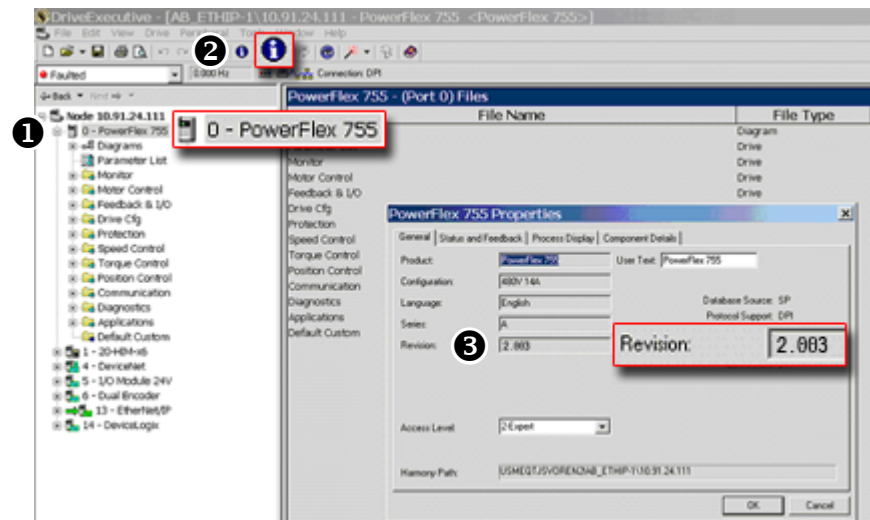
DriveExecutive - [AB_ETHIP-1\10.91.24.111 - PowerFlex 755 <PowerFlex 755>]
File Edit View Drive Peri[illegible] To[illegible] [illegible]ndow Help

Faulted
0.000 Hz
Connection: DPI

Back Next

❷

❶

Node 10.91.24.111
0 - PowerFlex 755
0 - PowerFlex 755
Diagrams
Parameter List
Monitor
Motor Control
Feedback & I/O
Drive Cfg
Protection
Speed Control
Torque Control
Position Control
Communication
Diagnostics
Applications
Default Custom
1 - 20-HIM-x6
4 - DeviceNet
5 - I/O Module 24V
6 - Dual Encoder
13 - EtherNet/IP
14 - DeviceLogix

PowerFlex 755 - (Port 0) Files

| File Name | File Type |
|---|---|
| | Diagram |
| | Drive |
| Monitor | Drive |
| Motor Control | Drive |
| Feedback & I/O | Drive |
| Drive Cfg | |
| Protection | |
| Speed Control | |
| Torque Control | |
| Position Control | |
| Communication | |
| Diagnostics | |
| Applications | |
| Default Custom | |

PowerFlex 755 Properties

General | Status and Feedback | Process Display | Component Details

Product: PowerFlex 755
User Text: PowerFlex 755
Configuration: 480V 14A
Language: English
Database Source: SP
Series: A
Protocol Support: DPI
Revision: 2.003

❸

Revision: 2.003

Access Level: 2-Expert

Harmony Path: USMEQTJSVOREN2\AB_ETHIP-1\10.91.24.111

OK
Cancel